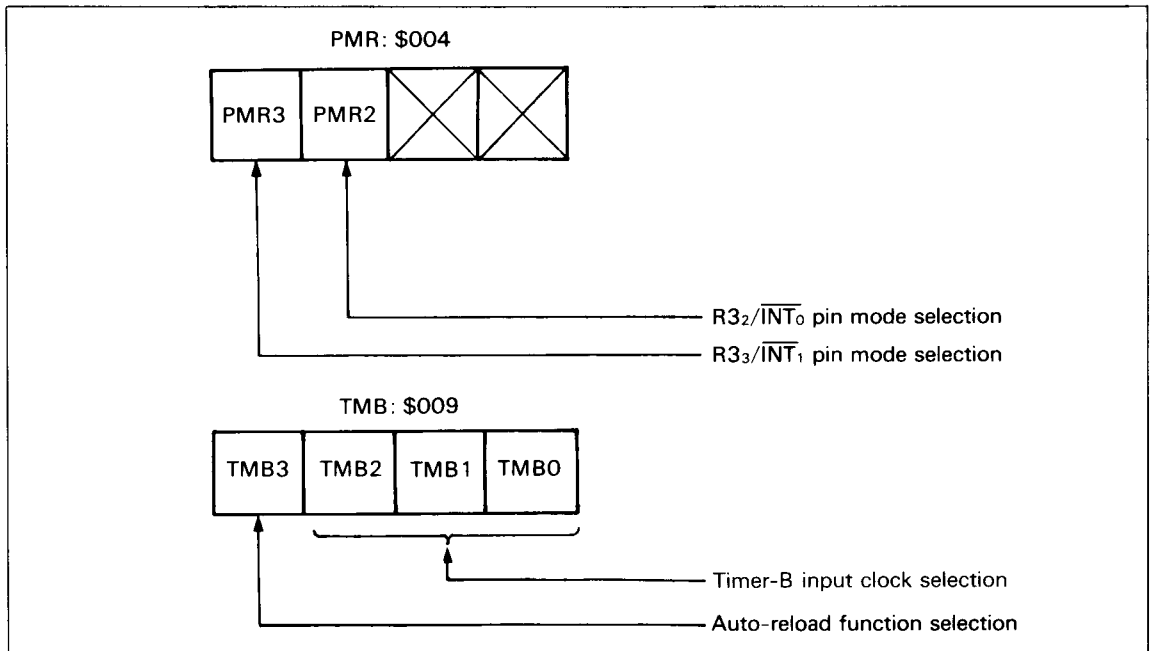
PMR: \$004

PMR3 PMR2

$R3_2/\overline{INT_0}$ pin mode selection

$R3_3/\overline{INT_1}$ pin mode selection

TMB: \$009

TMB3 TMB2 TMB1 TMB0

Timer-B input clock selection

Auto-reload function selection